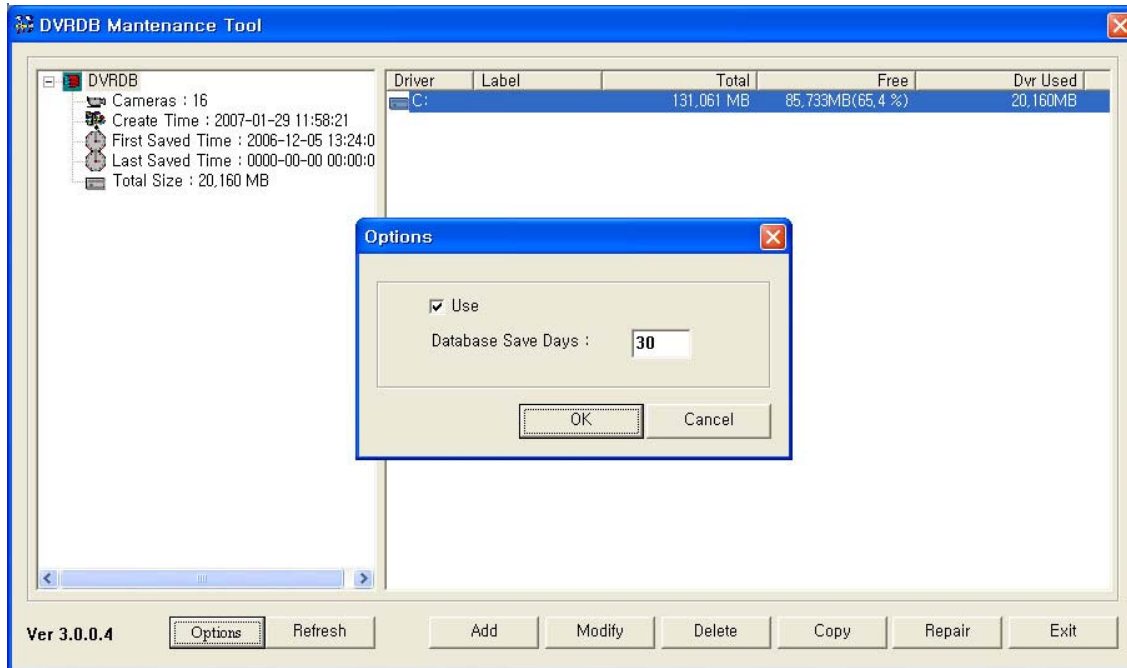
DVRDB Mantenance Tool

DVRDB
Cameras : 16
Create Time : 2007-01-29 11:58:21
First Saved Time : 2006-12-05 13:24:0
Last Saved Time : 0000-00-00 00:00:0
Total Size : 20,160 MB

| Driver | Label | Total | Free | Dvr Used |
|---|---|---|---|---|
| C: | | 131,061 MB | 85,733MB(65,4 %) | 20,160MB |

Options

Use
Database Save Days : 30

OK
Cancel

Ver 3.0.0.4
Options
Refresh
Add
Modify
Delete
Copy
Repair
Exit